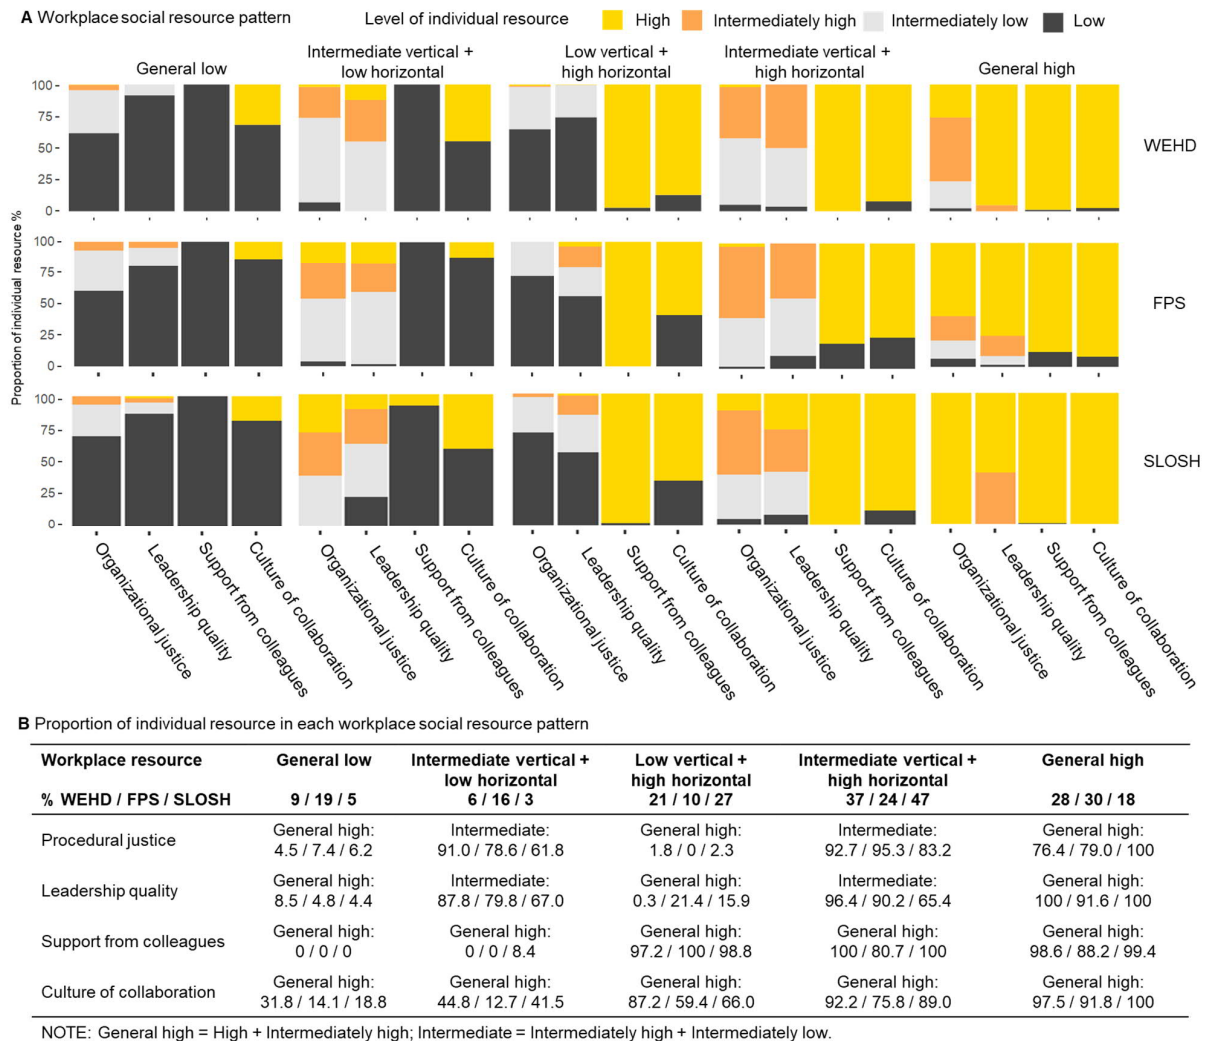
**A** Workplace social resource pattern

Level of individual resource: High, Intermediately high, Intermediately low, Low

General low | Intermediate vertical + low horizontal | Low vertical + high horizontal | Intermediate vertical + high horizontal | General high

Proportion of individual resource %

100, 75, 50, 25, 0

WEHD

FPS

SLOSH

Organizational justice, Leadership quality, Support from colleagues, Culture of collaboration (repeated for each pattern)

**B** Proportion of individual resource in each workplace social resource pattern

| Workplace resource<br>% WEHD / FPS / SLOSH | General low<br>9 / 19 / 5 | Intermediate vertical + low horizontal<br>6 / 16 / 3 | Low vertical + high horizontal<br>21 / 10 / 27 | Intermediate vertical + high horizontal<br>37 / 24 / 47 | General high<br>28 / 30 / 18 |
|---|---|---|---|---|---|
| Procedural justice | General high: 4.5 / 7.4 / 6.2 | Intermediate: 91.0 / 78.6 / 61.8 | General high: 1.8 / 0 / 2.3 | Intermediate: 92.7 / 95.3 / 83.2 | General high: 76.4 / 79.0 / 100 |
| Leadership quality | General high: 8.5 / 4.8 / 4.4 | Intermediate: 87.8 / 79.8 / 67.0 | General high: 0.3 / 21.4 / 15.9 | Intermediate: 96.4 / 90.2 / 65.4 | General high: 100 / 91.6 / 100 |
| Support from colleagues | General high: 0 / 0 / 0 | General high: 0 / 0 / 8.4 | General high: 97.2 / 100 / 98.8 | General high: 100 / 80.7 / 100 | General high: 98.6 / 88.2 / 99.4 |
| Culture of collaboration | General high: 31.8 / 14.1 / 18.8 | General high: 44.8 / 12.7 / 41.5 | General high: 87.2 / 59.4 / 66.0 | General high: 92.2 / 75.8 / 89.0 | General high: 97.5 / 91.8 / 100 |

NOTE: General high = High + Intermediately high; Intermediate = Intermediately high + Intermediately low.